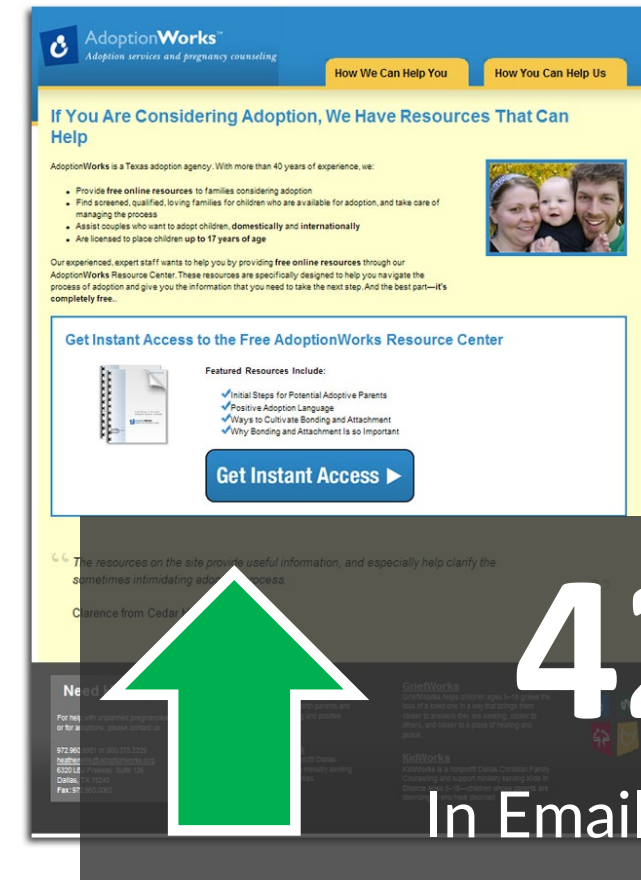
AdoptionWorks™
Adoption services and pregnancy counseling

How We Can Help You
How You Can Help Us

If You Are Considering Adoption, We Have Resources That Can Help

AdoptionWorks is a Texas adoption agency. With more than 40 years of experience, we:

- Provide free online resources to families considering adoption
- Find screened, qualified, loving families for children who are available for adoption, and take care of managing the process
- Assist couples who want to adopt children, domestically and internationally
- Are licensed to place children up to 17 years of age

Our experienced, expert staff wants to help you by providing free online resources through our AdoptionWorks Resource Center. These resources are specifically designed to help you navigate the process of adoption and give you the information that you need to take the next step. And the best part—it's completely free..

Get Instant Access to the Free AdoptionWorks Resource Center

Featured Resources Include:
✓Initial Steps for Potential Adoptive Parents
✓Positive Adoption Language
✓Ways to Cultivate Bonding and Attachment
✓Why Bonding and Attachment Is so Important

Get Instant Access ▶

"The resources on the site provide useful information, and especially help clarify the sometimes intimidating adop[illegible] process.

Clarence from Cedar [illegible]

Nee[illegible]

For help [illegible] or for adoptions, please contact us:

972.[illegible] or 800.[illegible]
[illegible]
6320 LB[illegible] Freeway, Suite 120
Dallas, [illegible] 75240
Fax: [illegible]

GriefWorks
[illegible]

KidWorks
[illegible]

42
In Email